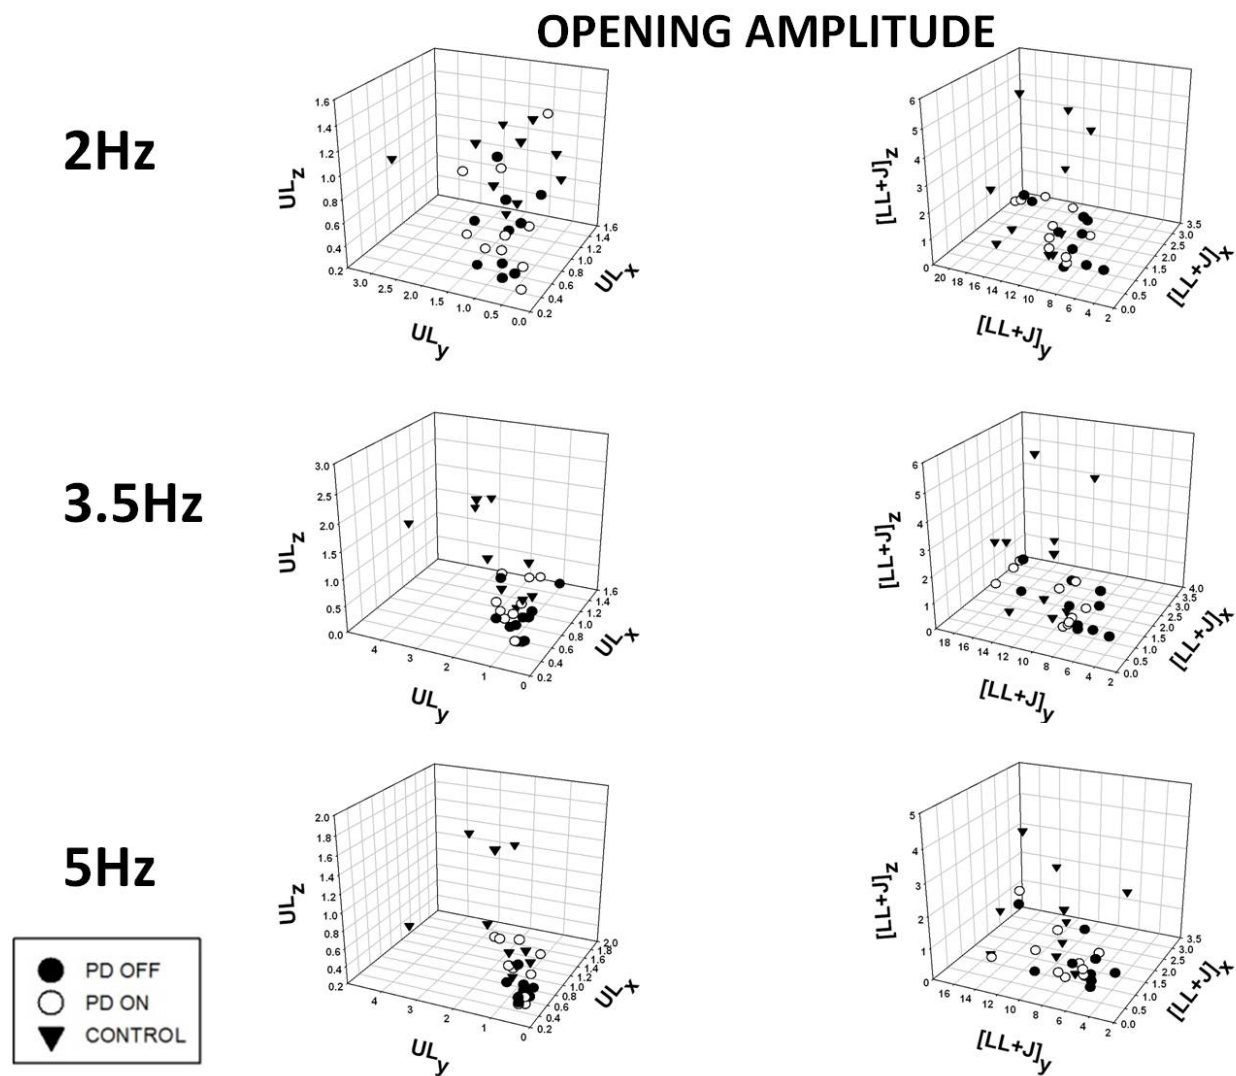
OPENING AMPLITUDE

2Hz

$UL_z$
1.6
1.4
1.2
1.0
0.8
0.6
0.4
0.2
3.0 2.5 2.0 1.5 1.0 0.5 0.0
$UL_y$
1.6
1.4
1.2
1.0
0.8
0.6
0.4
0.2
$UL_x$

$[LL+J]_z$
6
5
4
3
2
20 18 16 14 12 10 8 6 4 2
$[LL+J]_y$
3.5
3.0
2.5
2.0
1.5
1.0
0.5
0.0
$[LL+J]_x$

3.5Hz

$UL_z$
3.0
2.5
2.0
1.5
1.0
0.5
0.0
4 3 2 1 0
$UL_y$
1.6
1.4
1.2
1.0
0.8
0.6
0.4
0.2
$UL_x$

$[LL+J]_z$
6
5
4
3
2
1
0
18 16 14 12 10 8 6 4 2
$[LL+J]_y$
4.0
3.5
3.0
2.5
2.0
1.5
1.0
0.5
0.0
$[LL+J]_x$

5Hz

$UL_z$
2.0
1.8
1.6
1.4
1.2
1.0
0.8
0.6
0.4
0.2
4 3 2 1 0
$UL_y$
2.0
1.8
1.6
1.4
1.2
1.0
0.8
0.6
0.4
0.2
$UL_x$

$[LL+J]_z$
5
4
3
2
1
0
16 14 12 10 8 6 4 2
$[LL+J]_y$
3.5
3.0
2.5
2.0
1.5
1.0
0.5
0.0
$[LL+J]_x$

PD OFF
PD ON
CONTROL